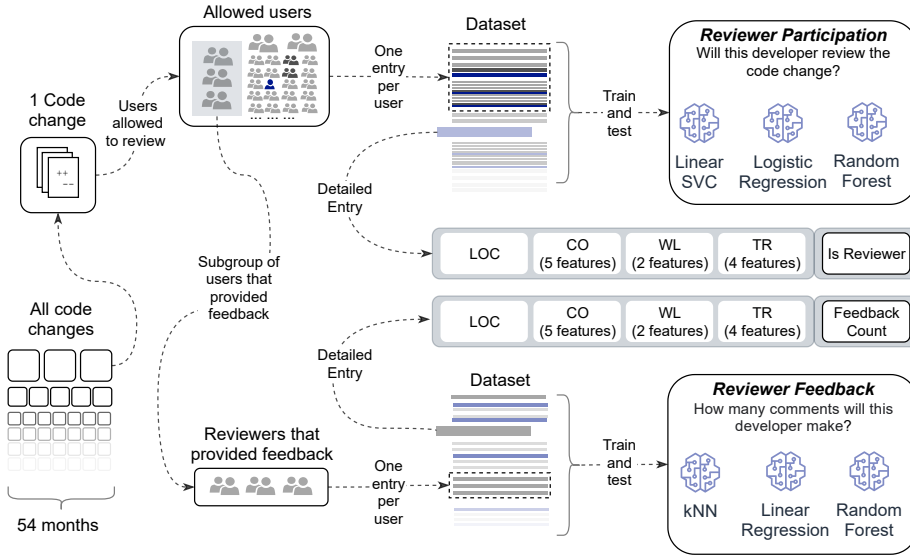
Allowed users

Dataset

Reviewer Participation
Will this developer review the code change?

One entry per user

Train and test

1 Code change

Users allowed to review

Linear SVC

Logistic Regression

Random Forest

Detailed Entry

| LOC | CO (5 features) | WL (2 features) | TR (4 features) | Is Reviewer |
|---|---|---|---|---|

Subgroup of users that provided feedback

| LOC | CO (5 features) | WL (2 features) | TR (4 features) | Feedback Count |
|---|---|---|---|---|

All code changes

Detailed Entry

Dataset

Reviewer Feedback
How many comments will this developer make?

Train and test

Reviewers that provided feedback

One entry per user

kNN

Linear Regression

Random Forest

54 months